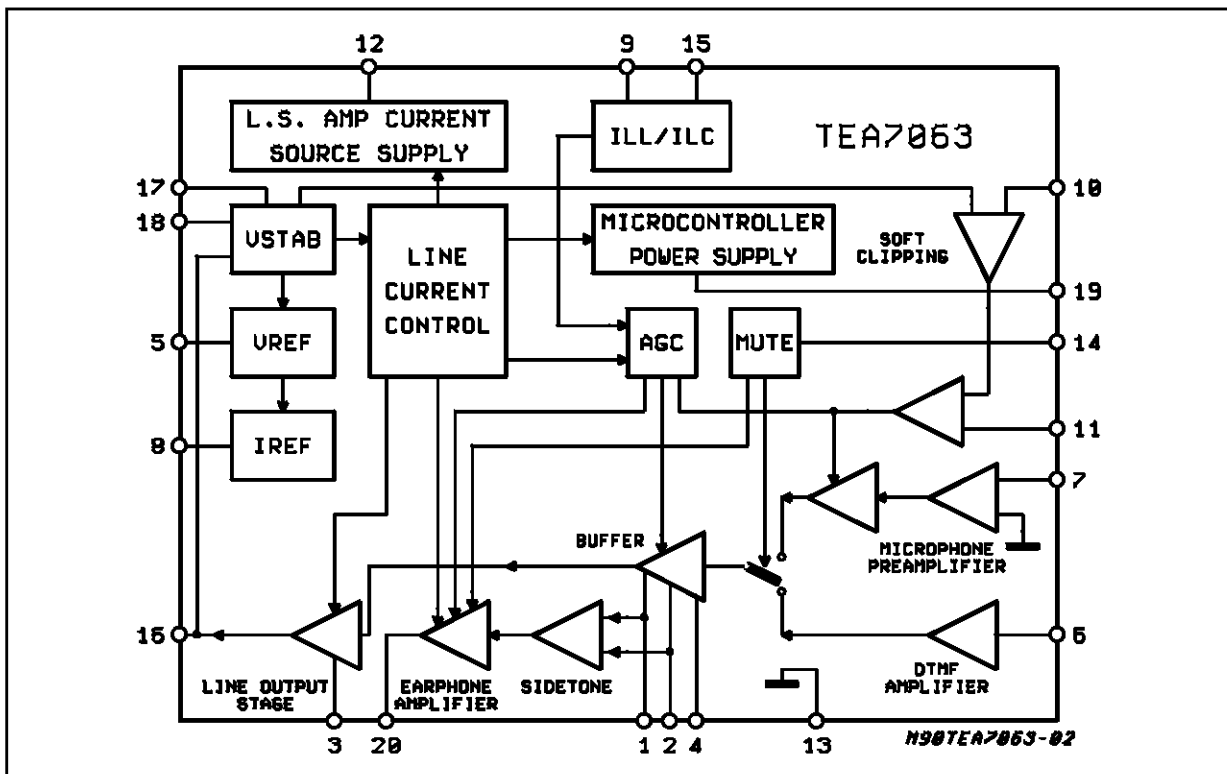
12
9
15
L.S. AMP CURRENT SOURCE SUPPLY
ILL/ILC
TEA7063
17
18
VSTAB
LINE CURRENT CONTROL
MICROCONTROLLER POWER SUPPLY
10
SOFT CLIPPING
19
5
VREF
AGC
MUTE
14
8
IREF
11
7
BUFFER
MICROPHONE PREAMPLIFIER
16
6
DTMF AMPLIFIER
LINE OUTPUT STAGE
EARPHONE AMPLIFIER
SIDETONE
3
20
1
2
4
13
M90TEA7063-02